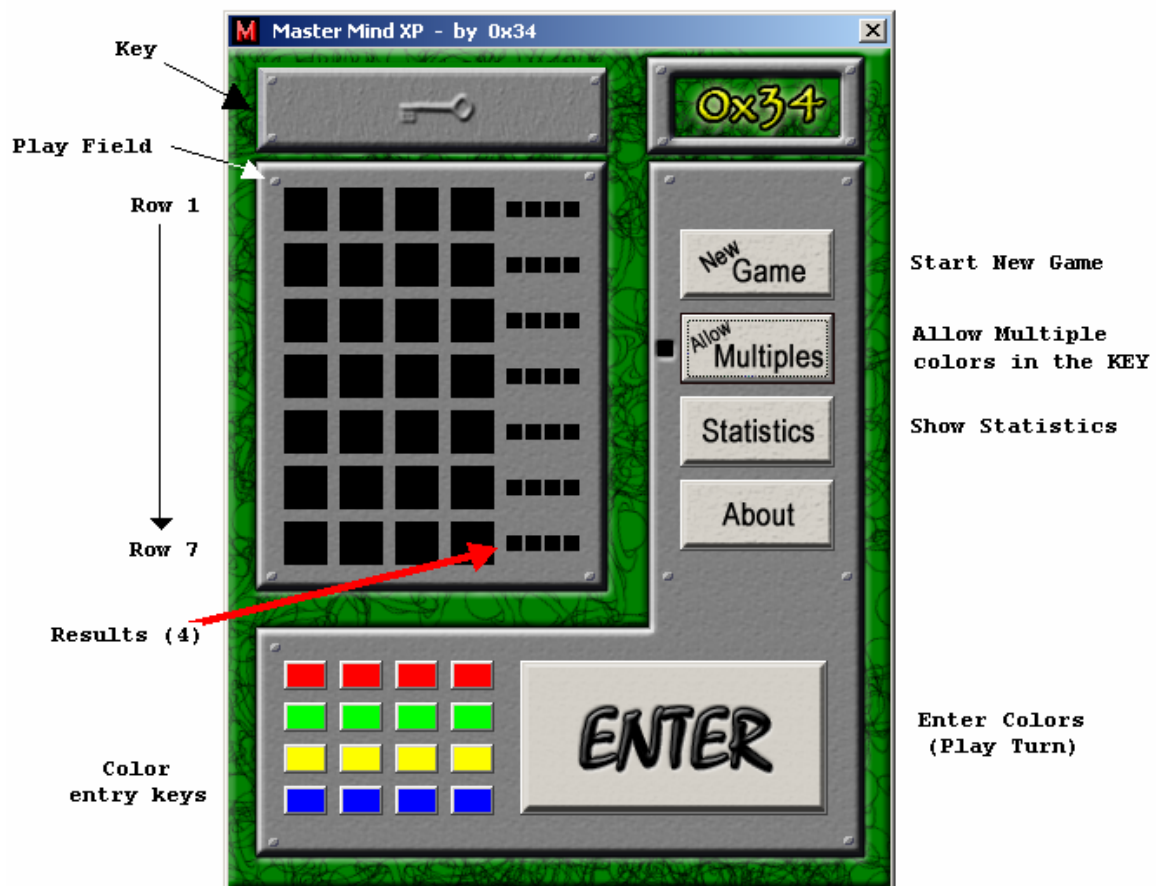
Master Mind XP - by 0x34

Key

0x34

Play Field

Row 1

Row 7

New Game

Start New Game

Allow Multiples

Allow Multiple colors in the KEY

Statistics

Show Statistics

About

Results (4)

ENTER

Enter Colors (Play Turn)

Color entry keys